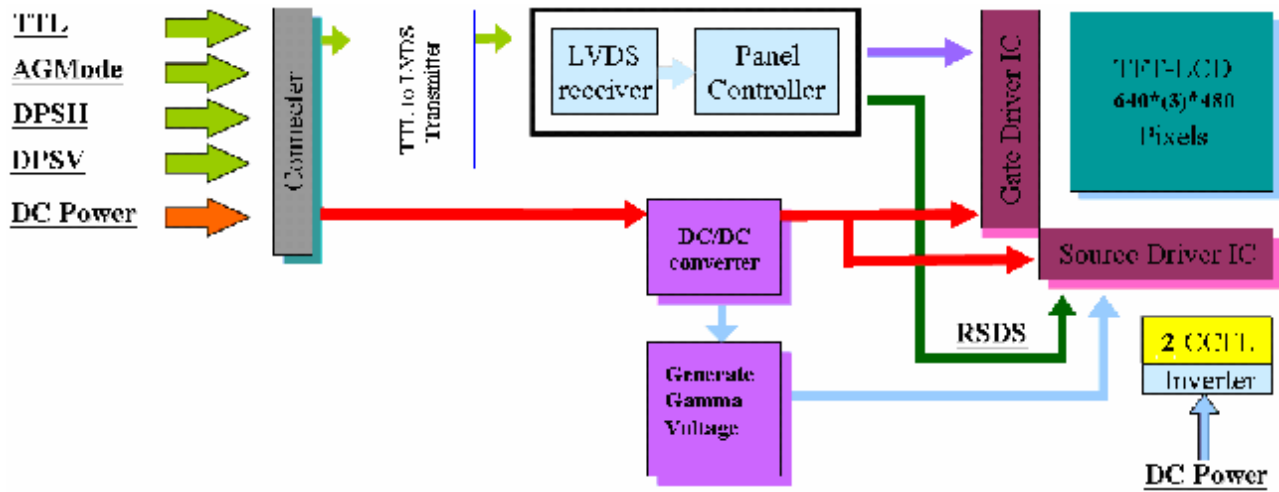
TTL
AGMode
DPSH
DPSV
DC Power

Connecter

TTL to LVDS Transmitter

LVDS receiver
Panel Controller

Gate Driver IC

TFT-LCD
640*(3)*480
Pixels

DC/DC converter

Source Driver IC

RSDS

Generate Gamma Voltage

2 CCFL
Inverter

DC Power